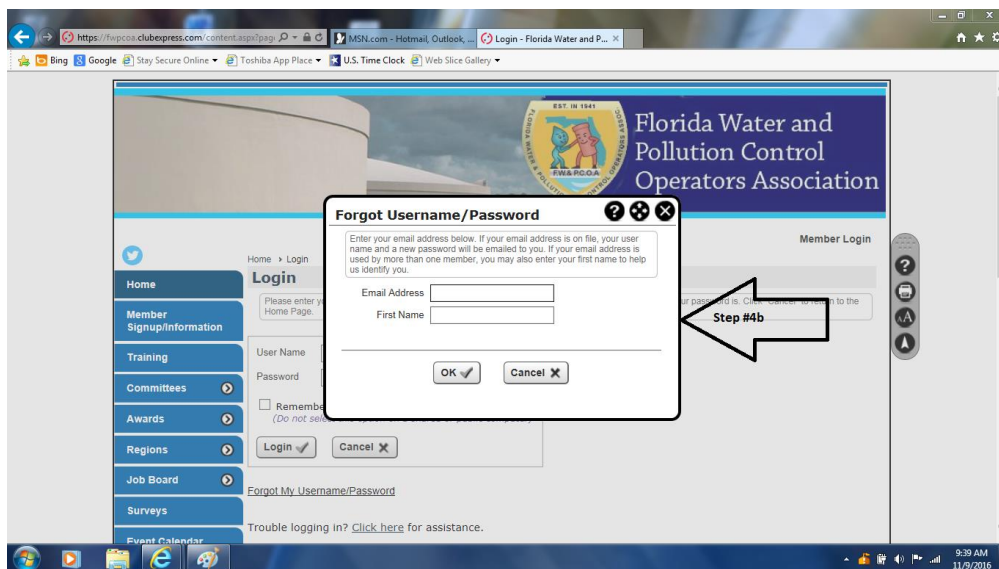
https://fwpcoa.clubexpress.com/content.aspx?pag
MSN.com - Hotmail, Outlook, ...
Login - Florida Water and P...

Bing Google Stay Secure Online Toshiba App Place U.S. Time Clock Web Slice Gallery

EST. IN 1941
FLORIDA WATER & POLLUTION CONTROL OPERATORS ASSOCIATION
F.W.&P.C.O.A

Florida Water and Pollution Control Operators Association

Member Login

Home › Login

Login

Please enter y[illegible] ur password is. Click "Cancel" to return to the Home Page.

User Name
Password
Remembe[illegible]
(Do not sele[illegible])

Login
Cancel

Forgot My Username/Password

Trouble logging in? Click here for assistance.

Home
Member Signup/Information
Training
Committees
Awards
Regions
Job Board
Surveys
Event Calendar

Forgot Username/Password

Enter your email address below. If your email address is on file, your user name and a new password will be emailed to you. If your email address is used by more than one member, you may also enter your first name to help us identify you.

Email Address
First Name

OK
Cancel

Step #4b

9:39 AM
11/9/2016